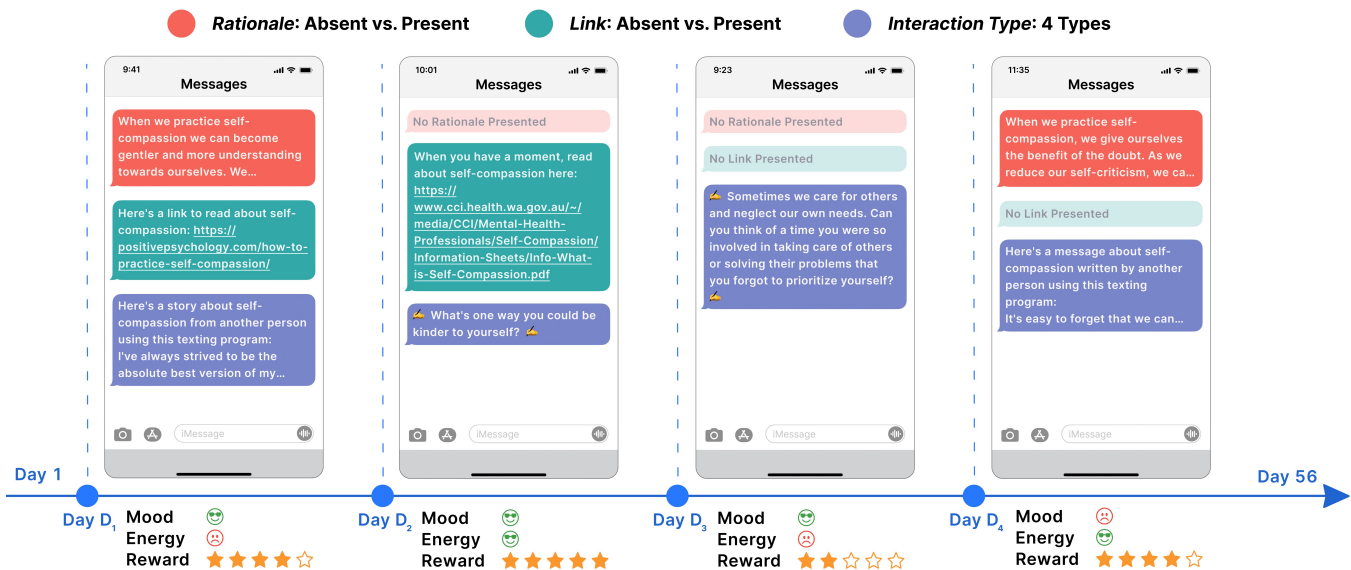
*Rationale*: Absent vs. Present *Link*: Absent vs. Present *Interaction Type*: 4 Types

9:41
Messages
When we practice self-compassion we can become gentler and more understanding towards ourselves. We...
Here's a link to read about self-compassion: https://positivepsychology.com/how-to-practice-self-compassion/
Here's a story about self-compassion from another person using this texting program: I've always strived to be the absolute best version of my...
iMessage

10:01
Messages
No Rationale Presented
When you have a moment, read about self-compassion here: https://www.cci.health.wa.gov.au/~/media/CCI/Mental-Health-Professionals/Self-Compassion/Information-Sheets/Info-What-is-Self-Compassion.pdf
✍ What's one way you could be kinder to yourself? ✍
iMessage

9:23
Messages
No Rationale Presented
No Link Presented
✍ Sometimes we care for others and neglect our own needs. Can you think of a time you were so involved in taking care of others or solving their problems that you forgot to prioritize yourself? ✍
iMessage

11:35
Messages
When we practice self-compassion, we give ourselves the benefit of the doubt. As we reduce our self-criticism, we ca...
No Link Presented
Here's a message about self-compassion written by another person using this texting program: It's easy to forget that we can...
iMessage

Day 1
Day 56

Day $D_1$
Mood
Energy
Reward

Day $D_2$
Mood
Energy
Reward

Day $D_3$
Mood
Energy
Reward

Day $D_4$
Mood
Energy
Reward